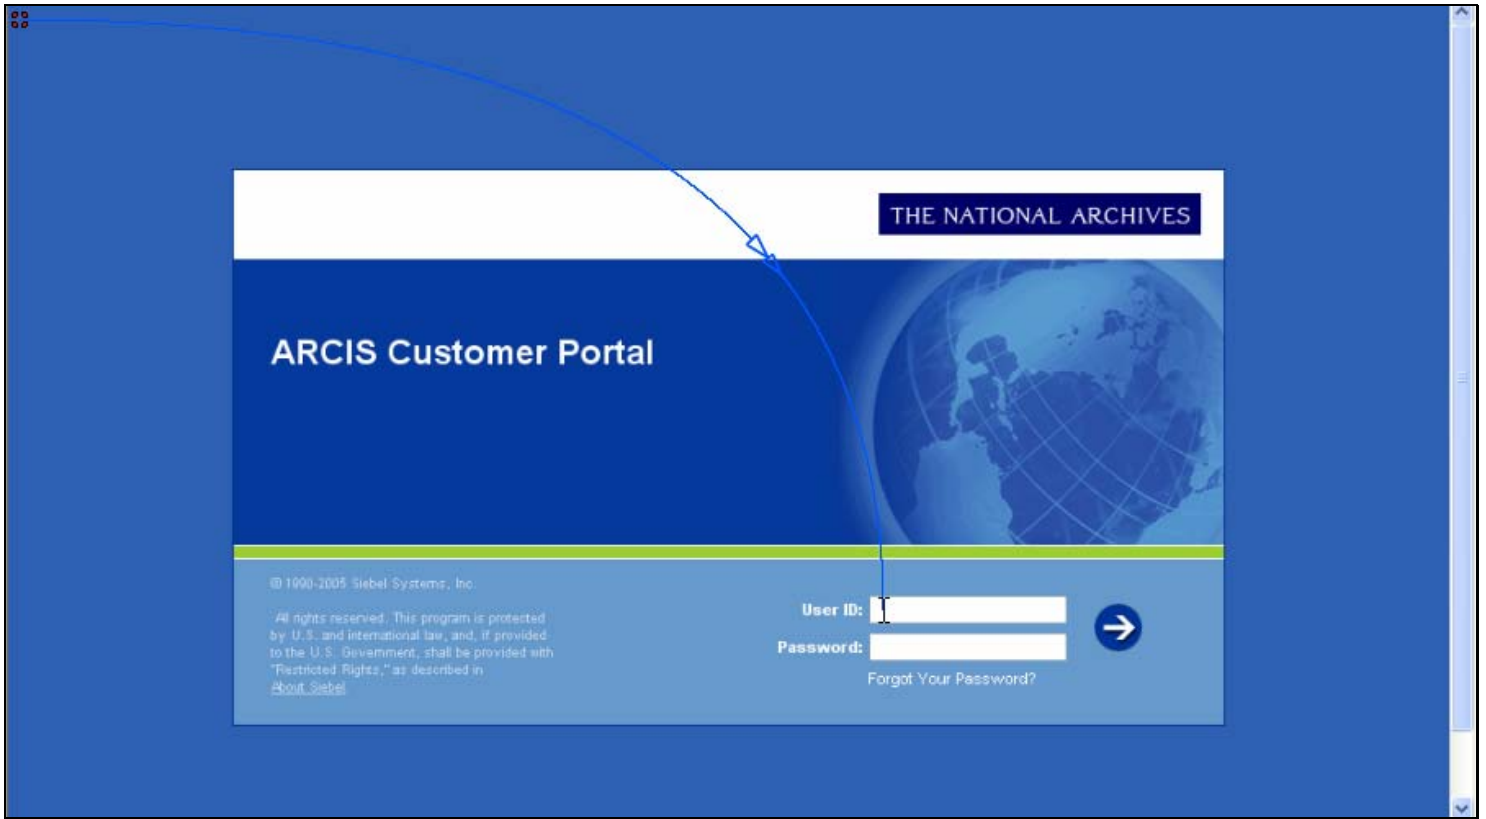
THE NATIONAL ARCHIVES

ARCIS Customer Portal

© 1990-2005 Siebel Systems, Inc.

All rights reserved. This program is protected by U.S. and international law, and, if provided to the U.S. Government, shall be provided with "Restricted Rights," as described in About Siebel

User ID:

Password:

Forgot Your Password?